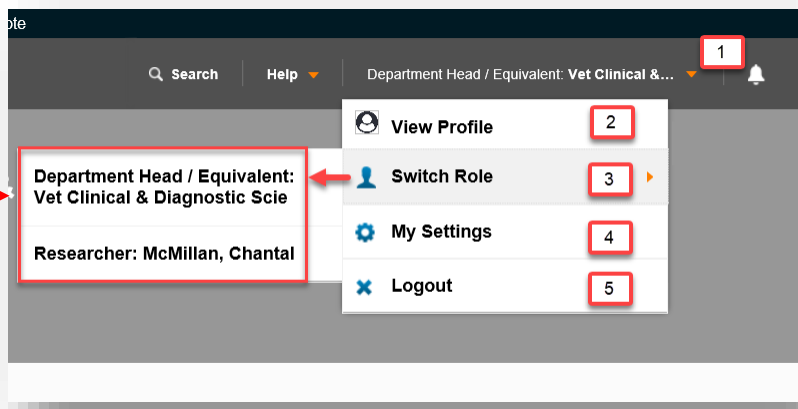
ote

Search Help Department Head / Equivalent: Vet Clinical &...

1

View Profile 2

Switch Role 3

My Settings 4

Logout 5

Department Head / Equivalent: Vet Clinical & Diagnostic Scie

Researcher: McMillan, Chantal